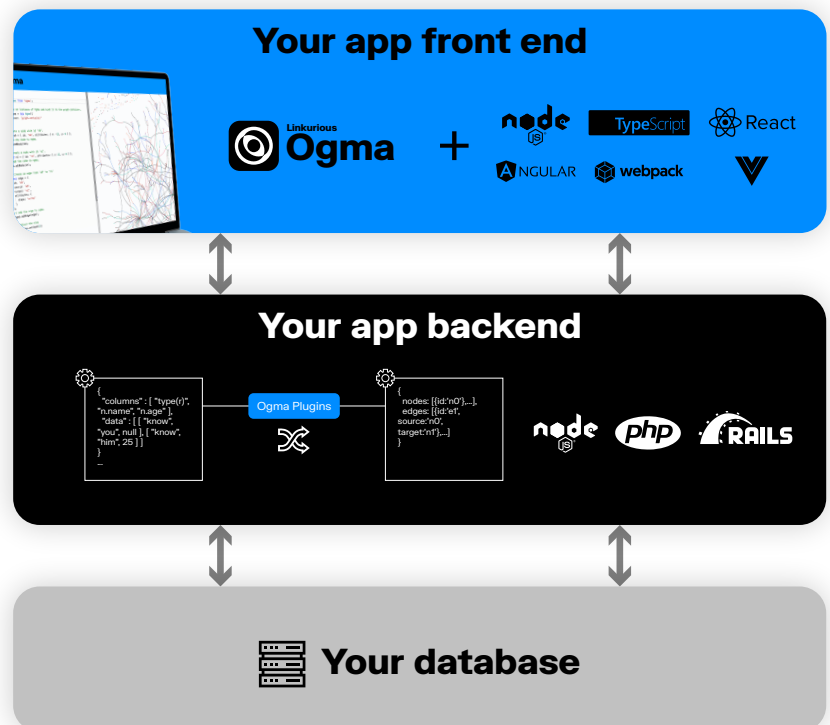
Your app front end

Linkurious Ogma

+

node JS

TypeScript

React

ANGULAR

webpack

Your app backend

{
"columns" : [ "type(r)", "n.name", "n.age" ],
"data" : [ [ "know", "you", null ], [ "know", "him", 25 ] ]
}
...

Ogma Plugins

{
nodes: [{id:'n0'},...],
edges: [{id:'e1', source:'n0', target:'n1'},...]
}

node JS

php

RAILS

Your database